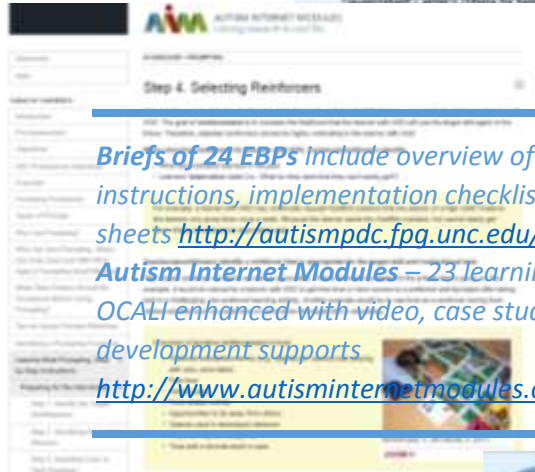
AIM AUTISM INTERNET MODULES

Step 4. Selecting Reinforcers

Briefs of 24 EBPs include overview of instructions, implementation checklis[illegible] sheets http://autismpdc.fpg.unc.edu/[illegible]

Autism Internet Modules – 23 learni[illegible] OCALI enhanced with video, case stu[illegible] development supports

http://www.autisminternetmodules.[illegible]